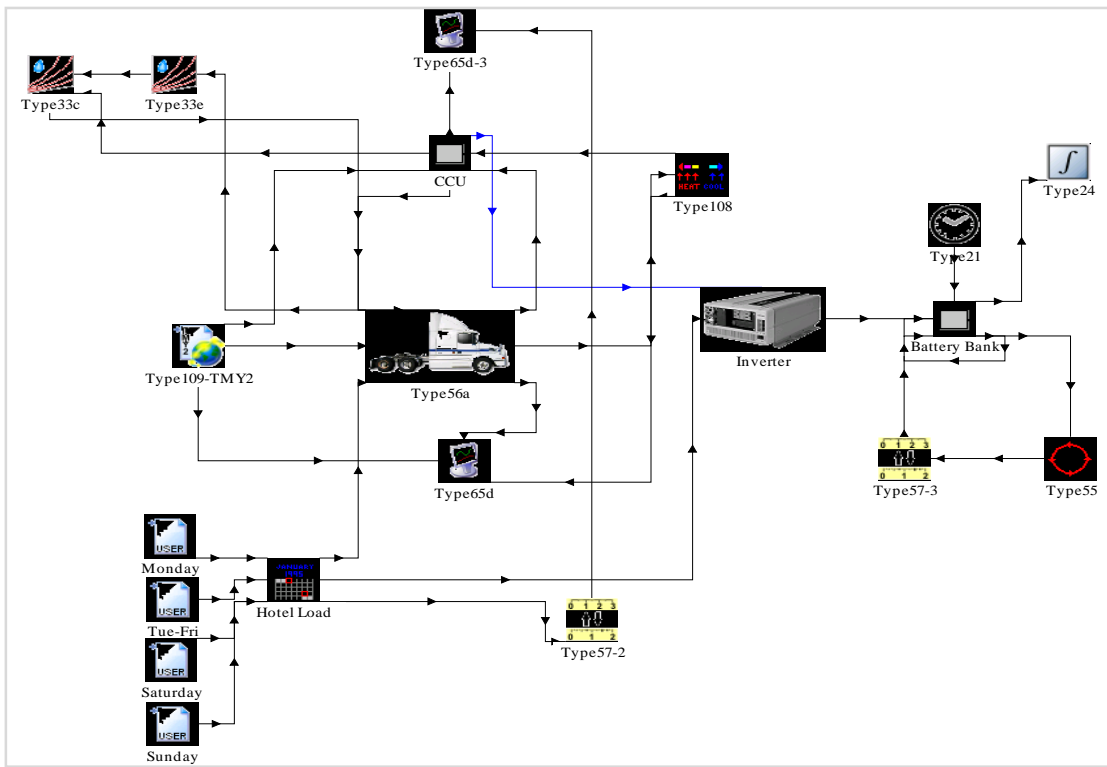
Type65d-3

Type33c

Type33e

CCU

HEAT COOL

Type108

$\int$

Type24

Type21

Battery Bank

Inverter

Type109-TMY2

Type56a

Type65d

0 1 2 3

0 1 2

Type57-3

Type55

USER

Monday

USER

Tue-Fri

USER

Saturday

USER

Sunday

Hotel Load

0 1 2 3

0 1 2

Type57-2